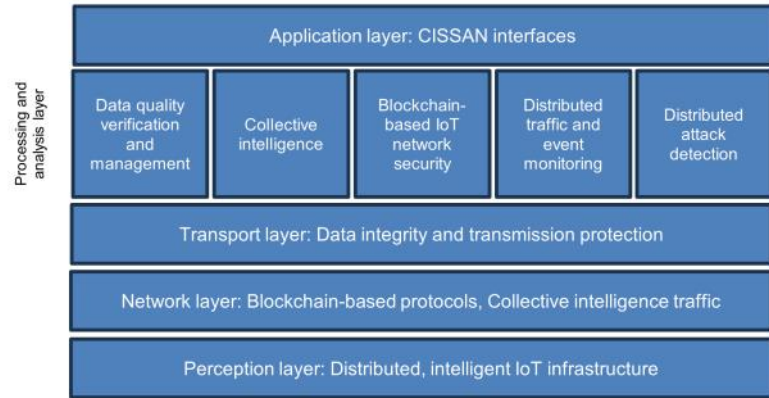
Application layer: CISSAN interfaces

Processing and analysis layer

| Data quality verification and management | Collective intelligence | Blockchain-based IoT network security | Distributed traffic and event monitoring | Distributed attack detection |
|---|---|---|---|---|

Transport layer: Data integrity and transmission protection

Network layer: Blockchain-based protocols, Collective intelligence traffic

Perception layer: Distributed, intelligent IoT infrastructure